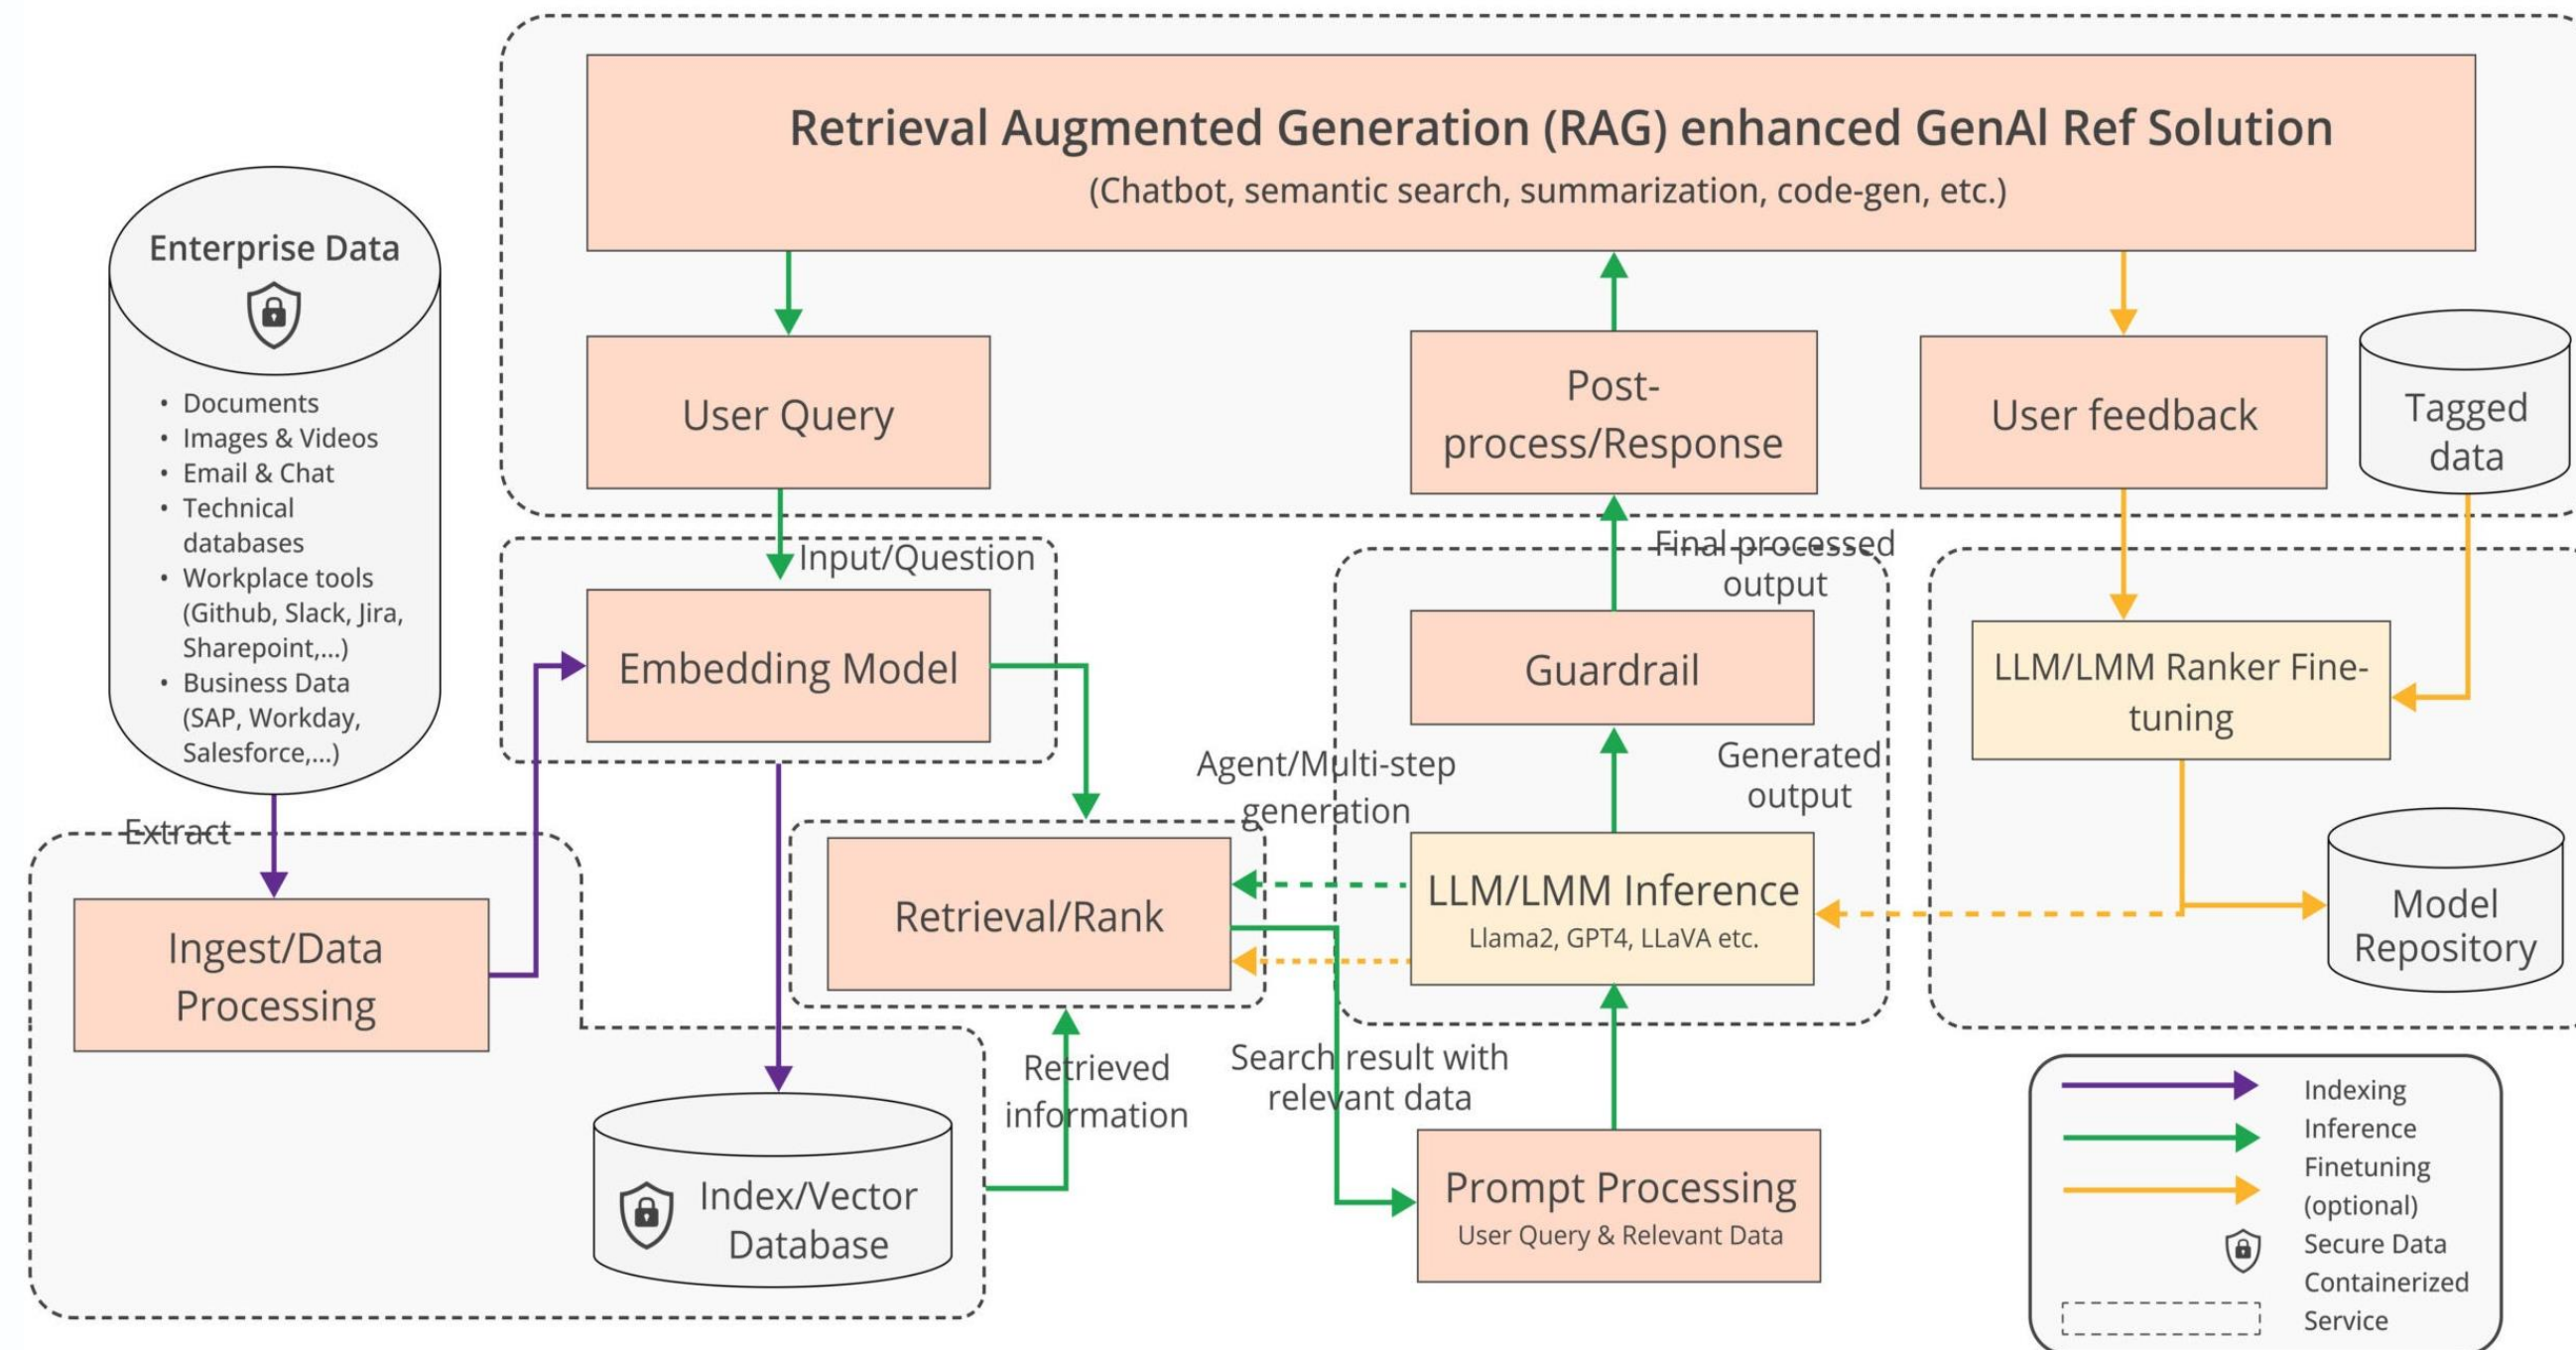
Retrieval Augmented Generation (RAG) enhanced GenAI Ref Solution
(Chatbot, semantic search, summarization, code-gen, etc.)

Enterprise Data

- Documents
- Images & Videos
- Email & Chat
- Technical databases
- Workplace tools (Github, Slack, Jira, Sharepoint,...)
- Business Data (SAP, Workday, Salesforce,...)

User Query

Post-process/Response

User feedback

Tagged data

Input/Question

Embedding Model

Final processed output

Guardrail

LLM/LMM Ranker Fine-tuning

Agent/Multi-step generation

Generated output

Extract

Ingest/Data Processing

Retrieval/Rank

LLM/LMM Inference
Llama2, GPT4, LLaVA etc.

Model Repository

Retrieved information

Search result with relevant data

Index/Vector Database

Prompt Processing
User Query & Relevant Data

Indexing
Inference
Finetuning (optional)
Secure Data
Containerized Service